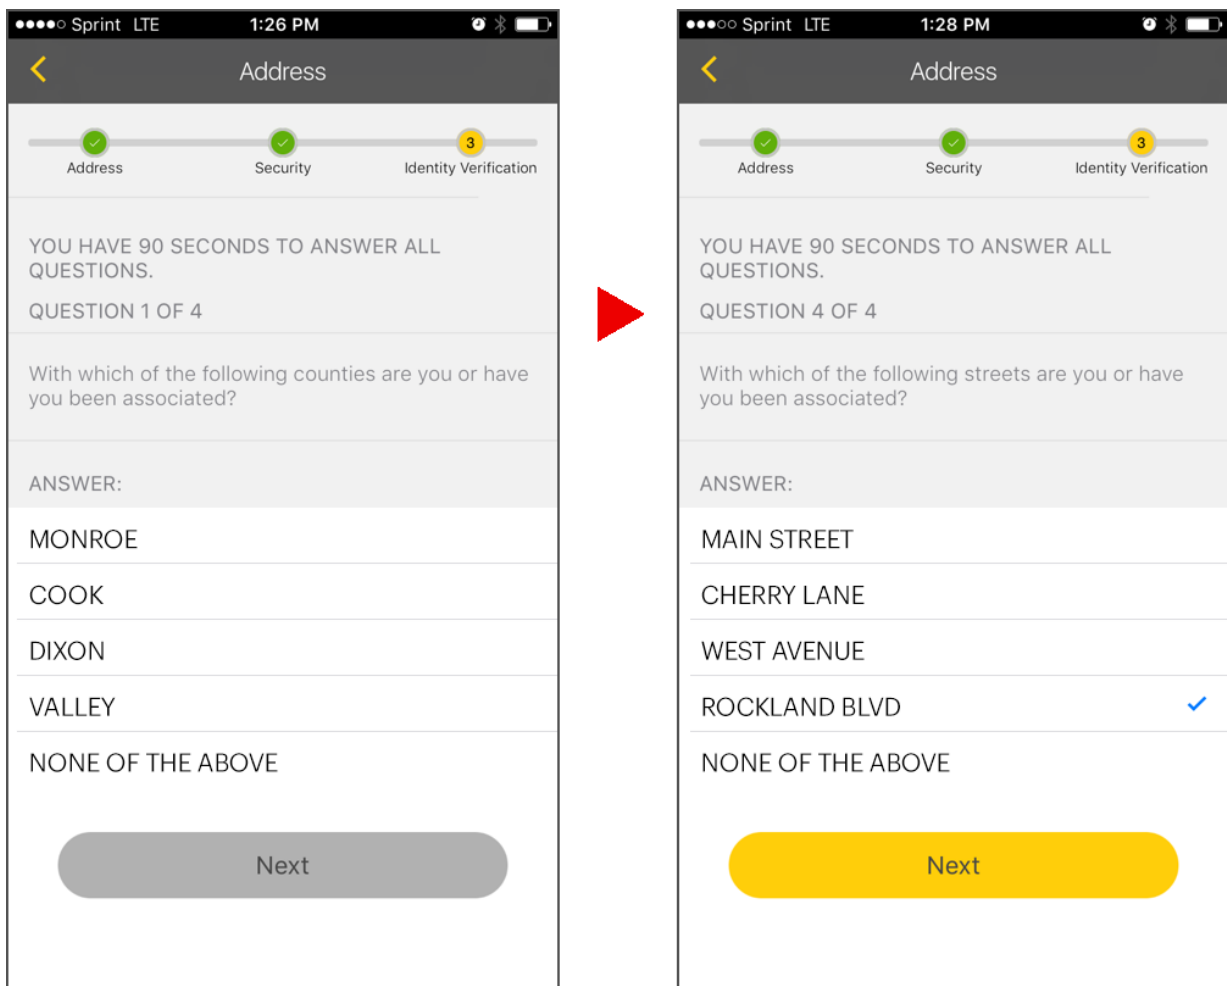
●●●●○ Sprint LTE 1:26 PM

Address

Address Security 3 Identity Verification

YOU HAVE 90 SECONDS TO ANSWER ALL QUESTIONS.

QUESTION 1 OF 4

With which of the following counties are you or have you been associated?

ANSWER:

MONROE

COOK

DIXON

VALLEY

NONE OF THE ABOVE

Next

●●●○○ Sprint LTE 1:28 PM

Address

Address Security 3 Identity Verification

YOU HAVE 90 SECONDS TO ANSWER ALL QUESTIONS.

QUESTION 4 OF 4

With which of the following streets are you or have you been associated?

ANSWER:

MAIN STREET

CHERRY LANE

WEST AVENUE

ROCKLAND BLVD ✓

NONE OF THE ABOVE

Next